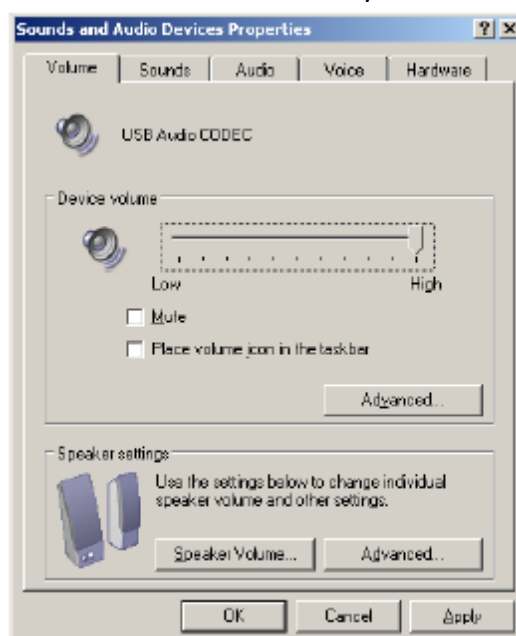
Sounds and Audio Devices Properties
? X

Volume | Sounds | Audio | Voice | Hardware

USB Audio CODEC

Device volume

Low
High

Mute

Place volume icon in the taskbar

Advanced...

Speaker settings

Use the settings below to change individual speaker volume and other settings.

Speaker Volume...
Advanced...

OK
Cancel
Apply